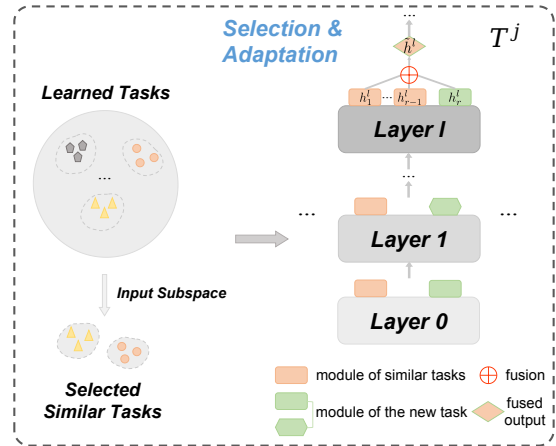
Selection & Adaptation

$T^j$

...

$h^l$

$h_1^l$ ... $h_{r-1}^l$ $h_r^l$

Layer l

...

Learned Tasks

...

...

...

Layer 1

Input Subspace

Layer 0

Selected Similar Tasks

module of similar tasks

fusion

module of the new task

fused output